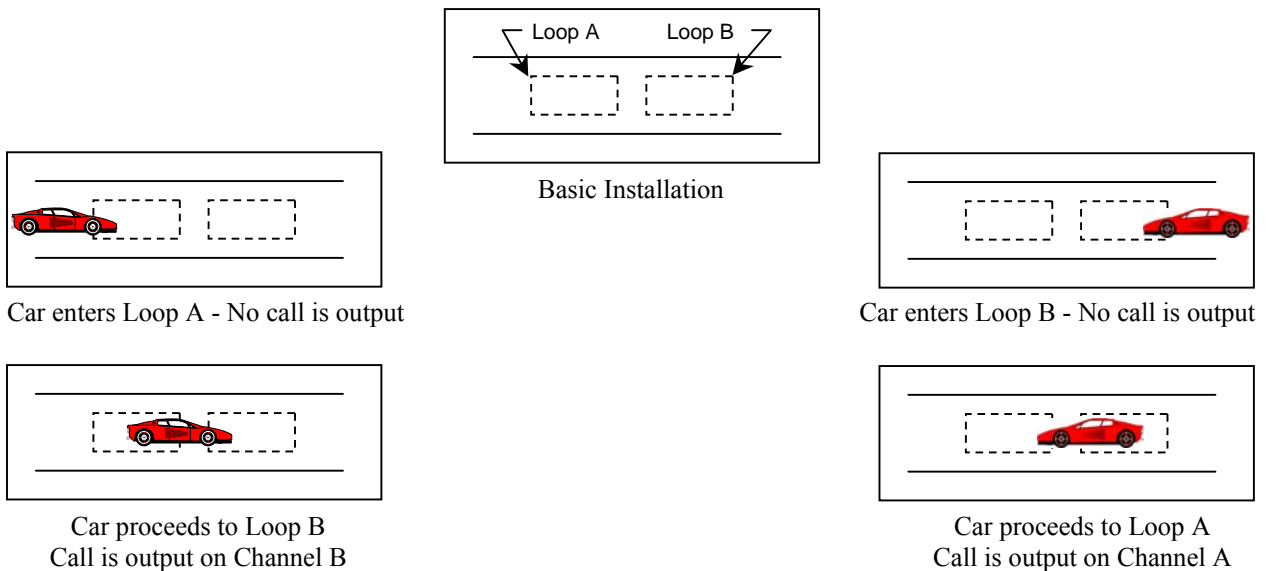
Loop A Loop B

Basic Installation

Car enters Loop A - No call is output

Car enters Loop B - No call is output

Car proceeds to Loop B
Call is output on Channel B

Car proceeds to Loop A
Call is output on Channel A